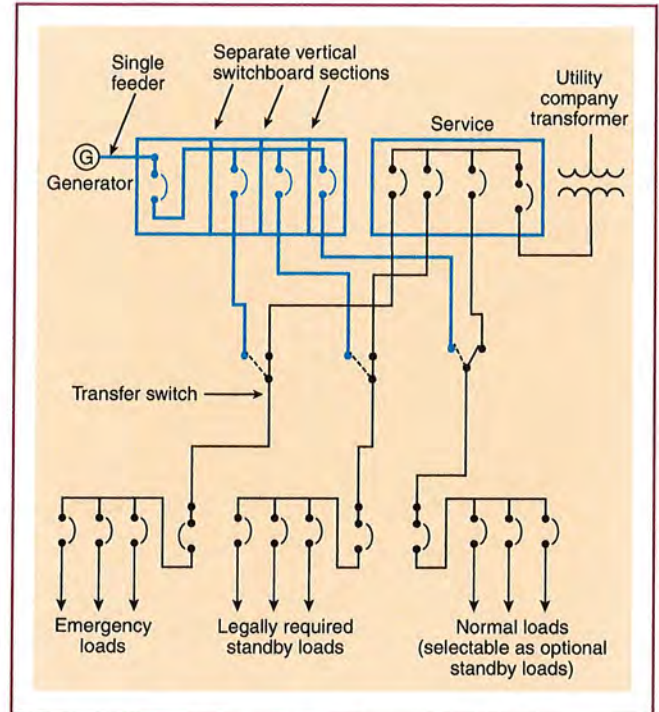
Single feeder

Separate vertical switchboard sections

Service

Utility company transformer

G

Generator

Transfer switch

Emergency loads

Legally required standby loads

Normal loads (selectable as optional standby loads)